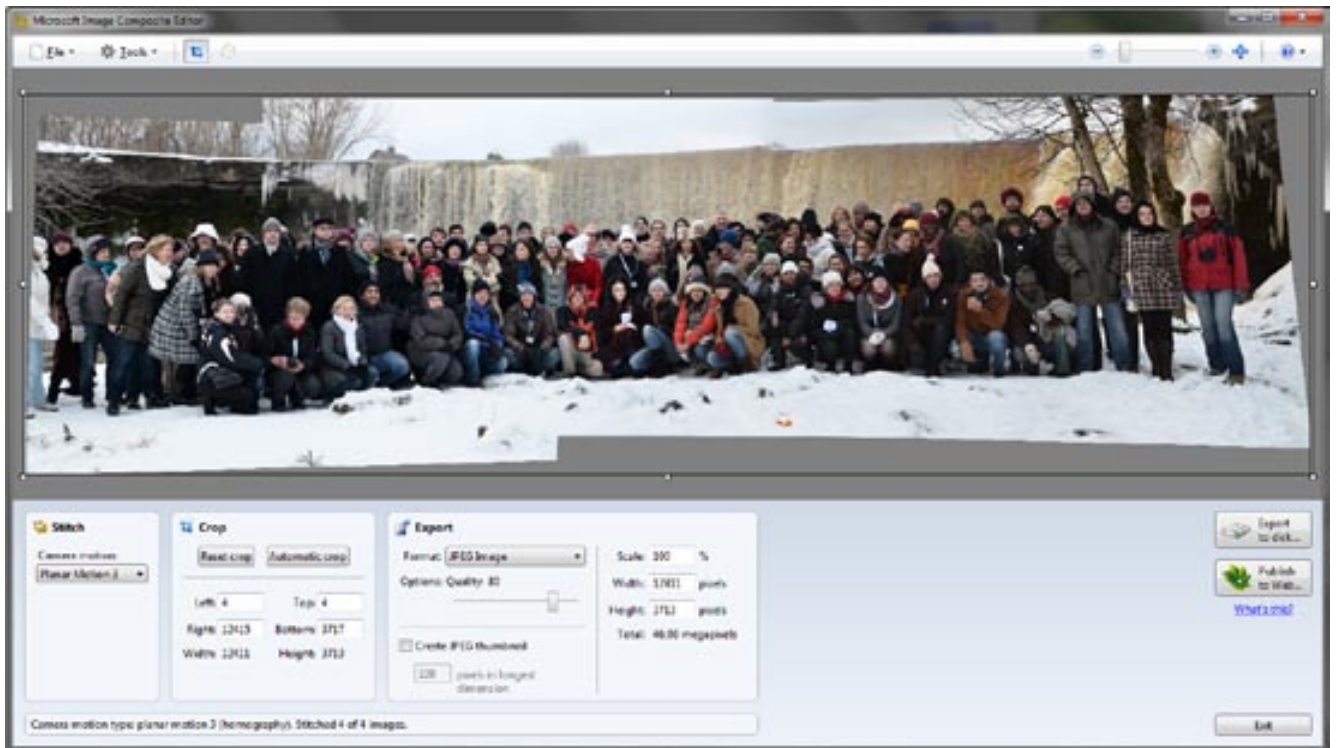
Microsoft Image Composite Editor

File ▾ Tools ▾

Stitch

Camera motion:

Planar Motion 3

Crop

Reset crop Automatic crop

Left: 4 Top: 4

Right: 12415 Bottom: 3717

Width: 12411 Height: 3713

Export

Format: JPEG Image

Options: Quality: 80

Create JPEG thumbnail

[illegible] pixels in longest dimension

Scale: 100 %

Width: 12411 pixels

Height: 3713 pixels

Total: 46.08 megapixels

Export to disk...

Publish to Web...

What's this?

Camera motion type: planar motion 3 (homography). Stitched 4 of 4 images.

Exit